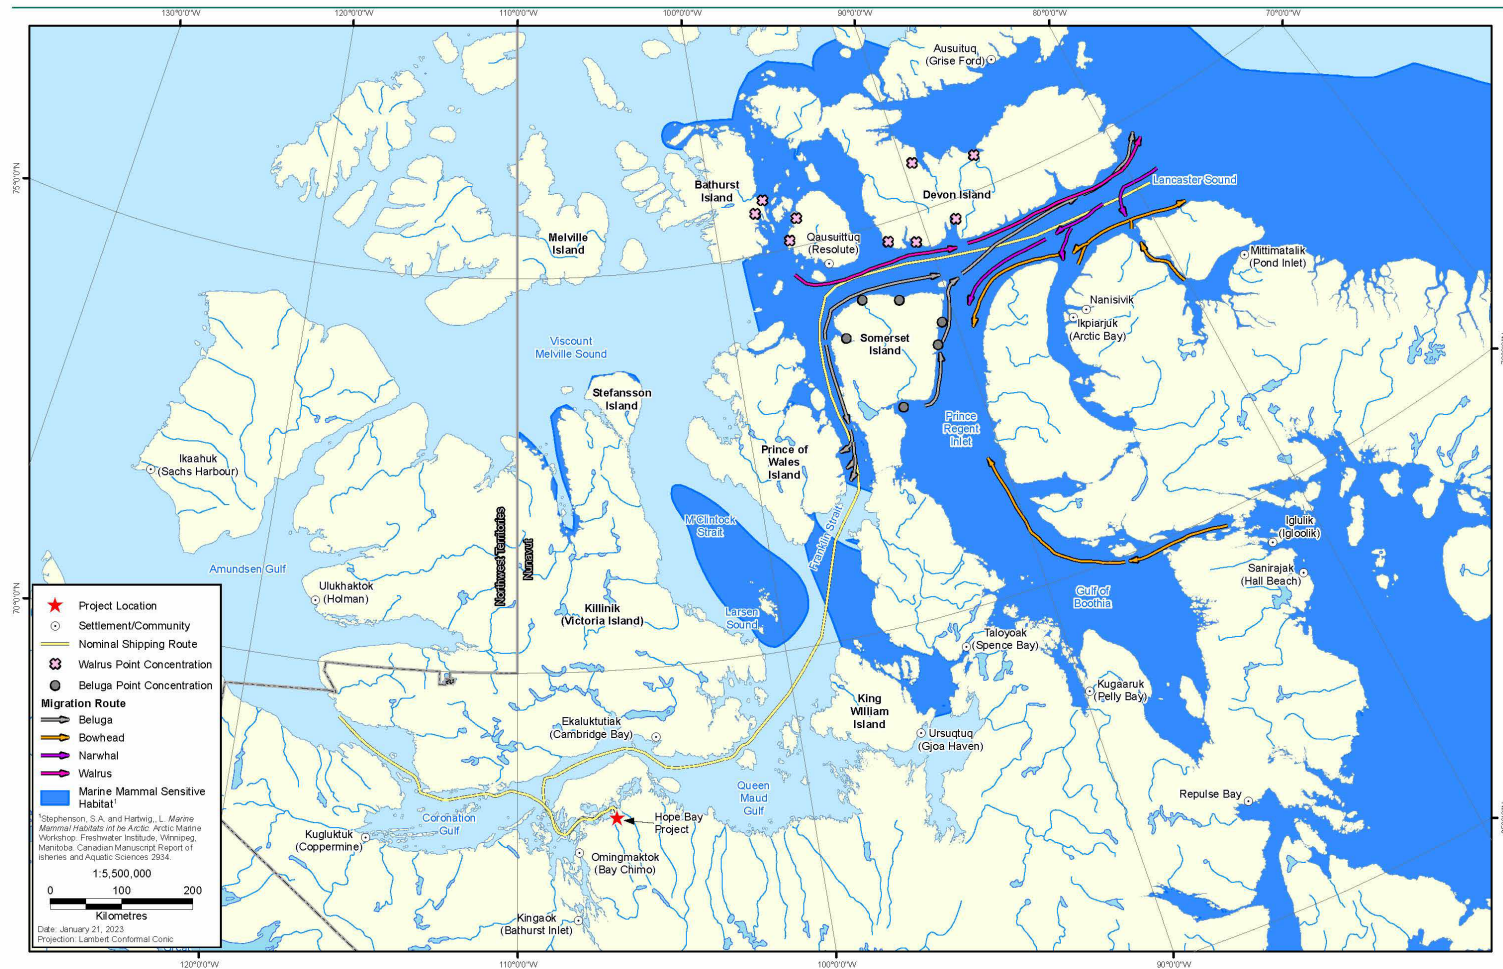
130°0'0"W 120°0'0"W 110°0'0"W 100°0'0"W 90°0'0"W 80°0'0"W 70°0'0"W

75°0'0"N

70°0'0"N

Ausuituq (Grise Ford)

Bathurst Island

Devon Island

Lancaster Sound

Melville Island

Qausuittuq (Resolute)

Mittimatalik (Pond Inlet)

Nanisivik

Ikpiarjuk (Arctic Bay)

Somerset Island

Viscount Melville Sound

Stefansson Island

Prince Regent Inlet

Prince of Wales Island

Ikaahuk (Sachs Harbour)

M'Clintock Strait

Franklin Strait

Iglulik (Igloolik)

Sanirajak (Hall Beach)

Northwest Territories

Nunavut

Amundsen Gulf

Gulf of Boothia

Ulukhaktok (Holman)

Killinik (Victoria Island)

Larsen Sound

Taloyoak (Spence Bay)

Kugaaruk (Pelly Bay)

King William Island

Ekaluktutiak (Cambridge Bay)

Ursuqtuq (Gjoa Haven)

Queen Maud Gulf

Repulse Bay

Hope Bay Project

Coronation Gulf

Kugluktuk (Coppermine)

Omingmaktok (Bay Chimo)

Kingaok (Bathurst Inlet)

Project Location
Settlement/Community
Nominal Shipping Route
Walrus Point Concentration
Beluga Point Concentration
Migration Route
Beluga
Bowhead
Narwhal
Walrus
Marine Mammal Sensitive Habitat$^1$

$^1$Stephenson, S.A. and Hartwig, L. Marine Mammal Habitats int he Arctic. Arctic Marine Workshop. Freshwater Institute, Winnipeg, Manitoba. Canadian Manuscript Report of isheries and Aquatic Sciences 2934.

1:5,500,000

0 100 200
Kilometres

Date: January 21, 2023
Projection: Lambert Conformal Conic

120°0'0"W 110°0'0"W 100°0'0"W 90°0'0"W